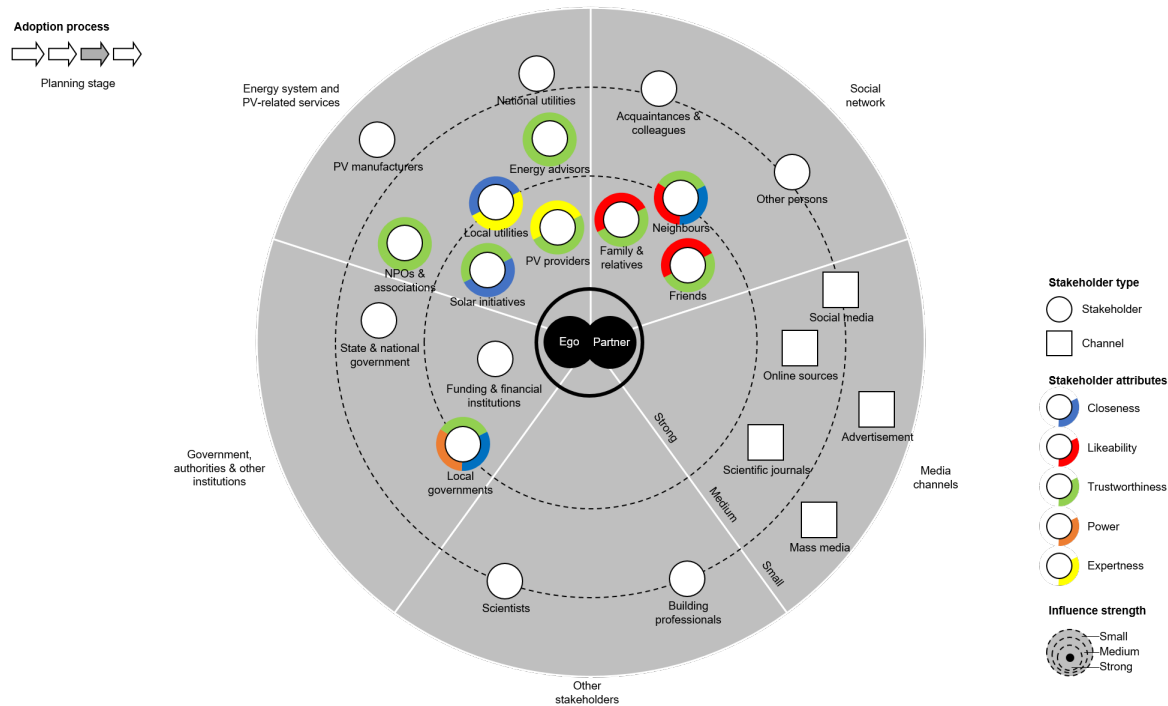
Adoption process

Planning stage

Energy system and PV-related services

Social network

National utilities

Acquaintances & colleagues

Energy advisors

PV manufacturers

Other persons

Local utilities

PV providers

Family & relatives

Neighbours

NPOs & associations

Solar initiatives

Friends

Social media

State & national government

Ego

Partner

Online sources

Funding & financial institutions

Strong

Advertisement

Government, authorities & other institutions

Local governments

Scientific journals

Medium

Media channels

Mass media

Small

Scientists

Building professionals

Other stakeholders

Stakeholder type

Stakeholder

Channel

Stakeholder attributes

Closeness

Likeability

Trustworthiness

Power

Expertness

Influence strength

Small

Medium

Strong